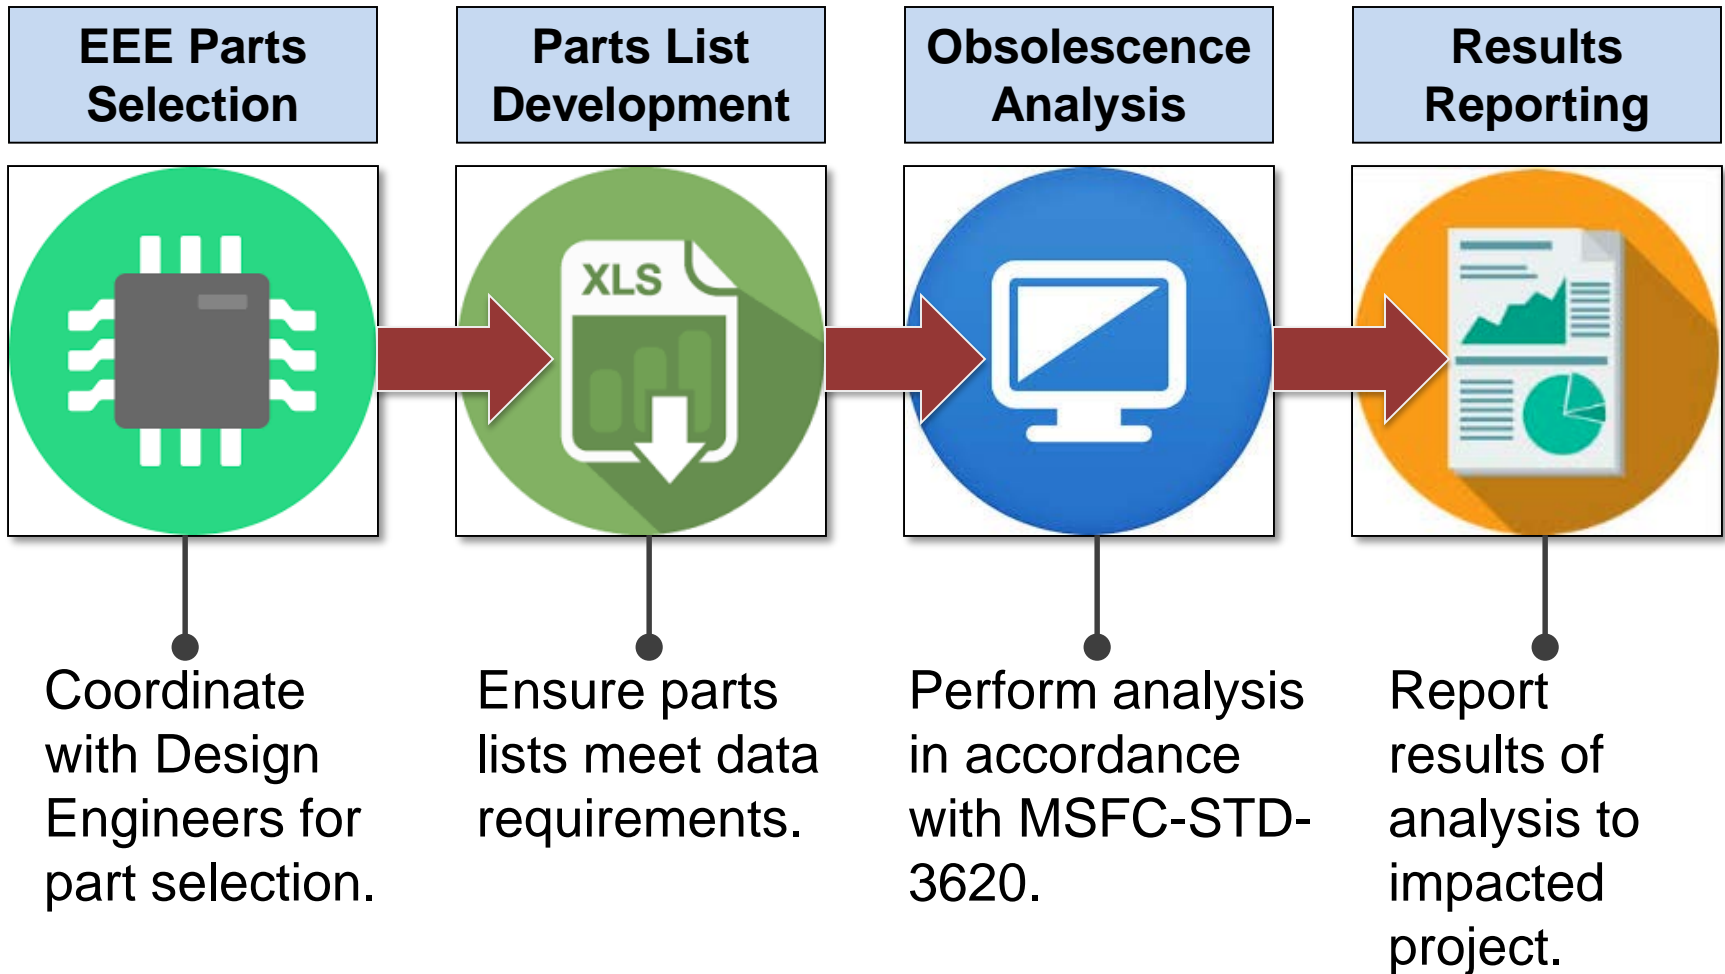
EEE Parts Selection

Parts List Development

Obsolescence Analysis

Results Reporting

XLS

Coordinate with Design Engineers for part selection.

Ensure parts lists meet data requirements.

Perform analysis in accordance with MSFC-STD-3620.

Report results of analysis to impacted project.